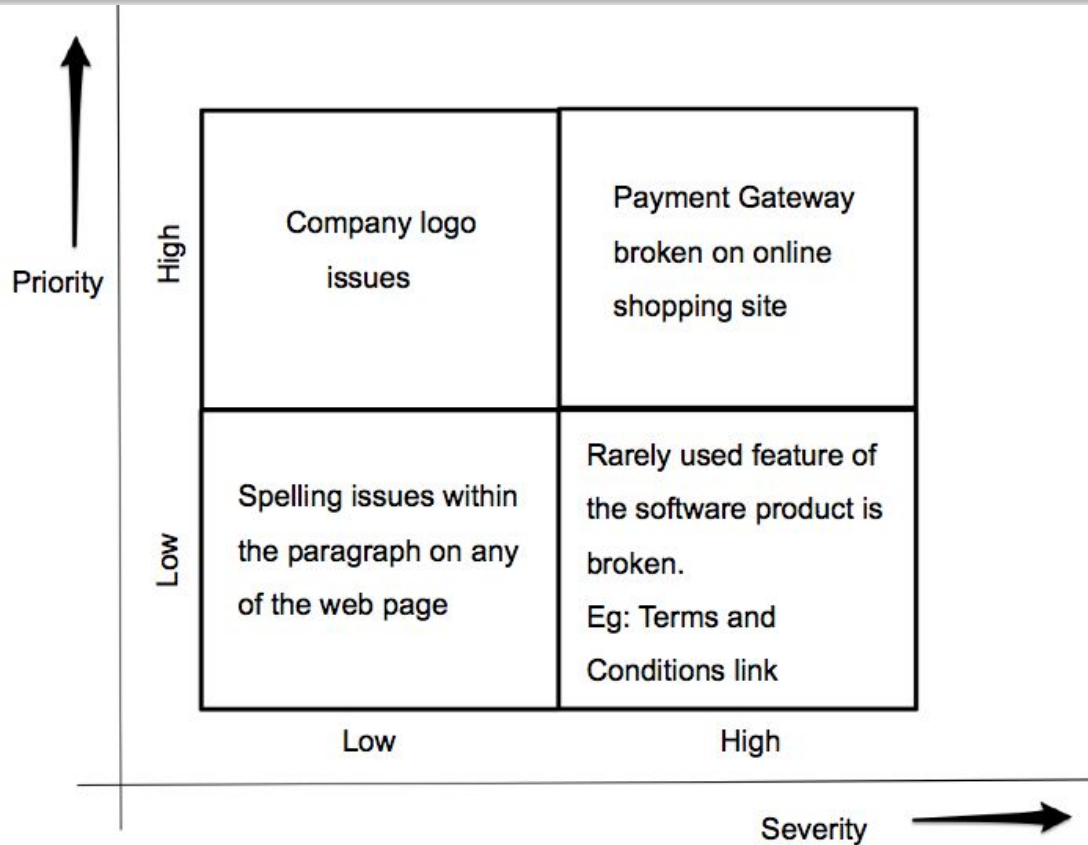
Priority

High

Low

| | Low | High |
|---|---|---|
| High | Company logo issues | Payment Gateway broken on online shopping site |
| Low | Spelling issues within the paragraph on any of the web page | Rarely used feature of the software product is broken. Eg: Terms and Conditions link |

Low

High

Severity